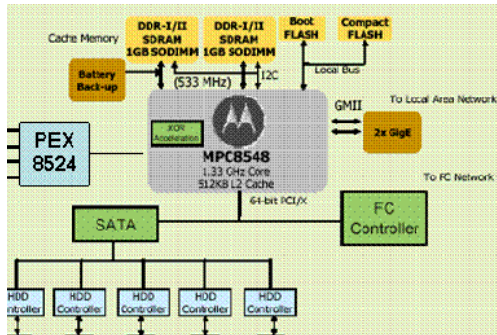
Cache Memory

DDR-I/II SDRAM 1GB SODIMM

DDR-I/II SDRAM 1GB SODIMM

Boot FLASH

Compact FLASH

Battery Back-up

(533 MHz)

I2C

Local Bus

GMII

To Local Area Network

PEX 8524

XOR Acceleration

MPC8548
1.33 GHz Core
512KB L2 Cache

2x GigE

To FC Network

64-bit PCI/X

SATA

FC Controller

HDD Controller

HDD Controller

HDD Controller

HDD Controller

HDD Controller